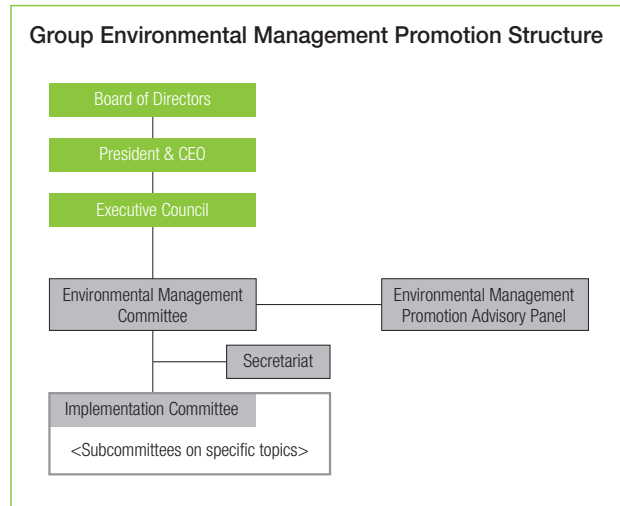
Group Environmental Management Promotion Structure

Board of Directors

President & CEO

Executive Council

Environmental Management Committee

Environmental Management Promotion Advisory Panel

Secretariat

Implementation Committee

<Subcommittees on specific topics>